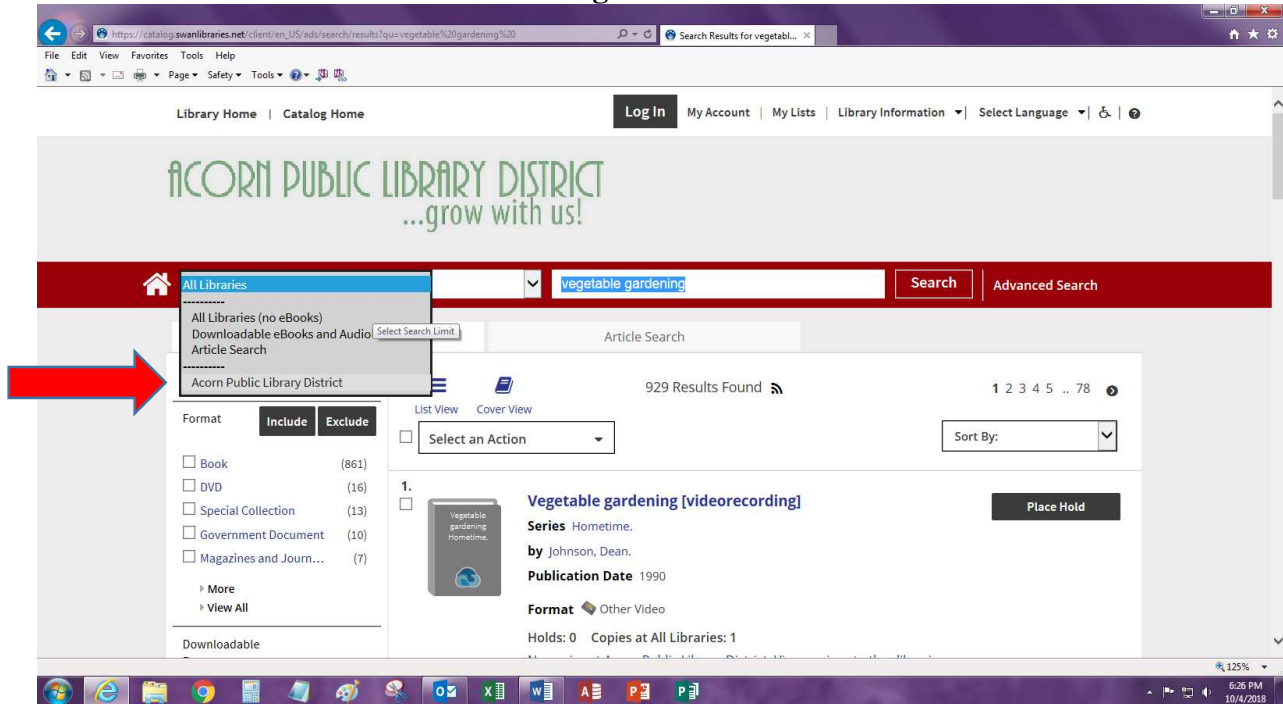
https://catalog.swanlibraries.net/client/en_US/ads/search/results?qu=vegetable%20gardening%20

Search Results for vegetabl...

File Edit View Favorites Tools Help

Page ▾ Safety ▾ Tools ▾

Library Home | Catalog Home

Log In My Account | My Lists | Library Information ▾ | Select Language ▾

ACORN PUBLIC LIBRARY DISTRICT
...grow with us!

All Libraries
----------
All Libraries (no eBooks)
Downloadable eBooks and Audio
Article Search
----------
Acorn Public Library District

Select Search Limit

vegetable gardening

Search

Advanced Search

Article Search

List View Cover View

929 Results Found

1 2 3 4 5 .. 78

Select an Action

Sort By:

Format Include Exclude

Book (861)
DVD (16)
Special Collection (13)
Government Document (10)
Magazines and Journ... (7)

More
View All

Downloadable

1.

Vegetable gardening Hometime.

Vegetable gardening [videorecording]

Series Hometime.

by Johnson, Dean.

Publication Date 1990

Format Other Video

Holds: 0 Copies at All Libraries: 1

Place Hold

125%

6:26 PM
10/4/2018